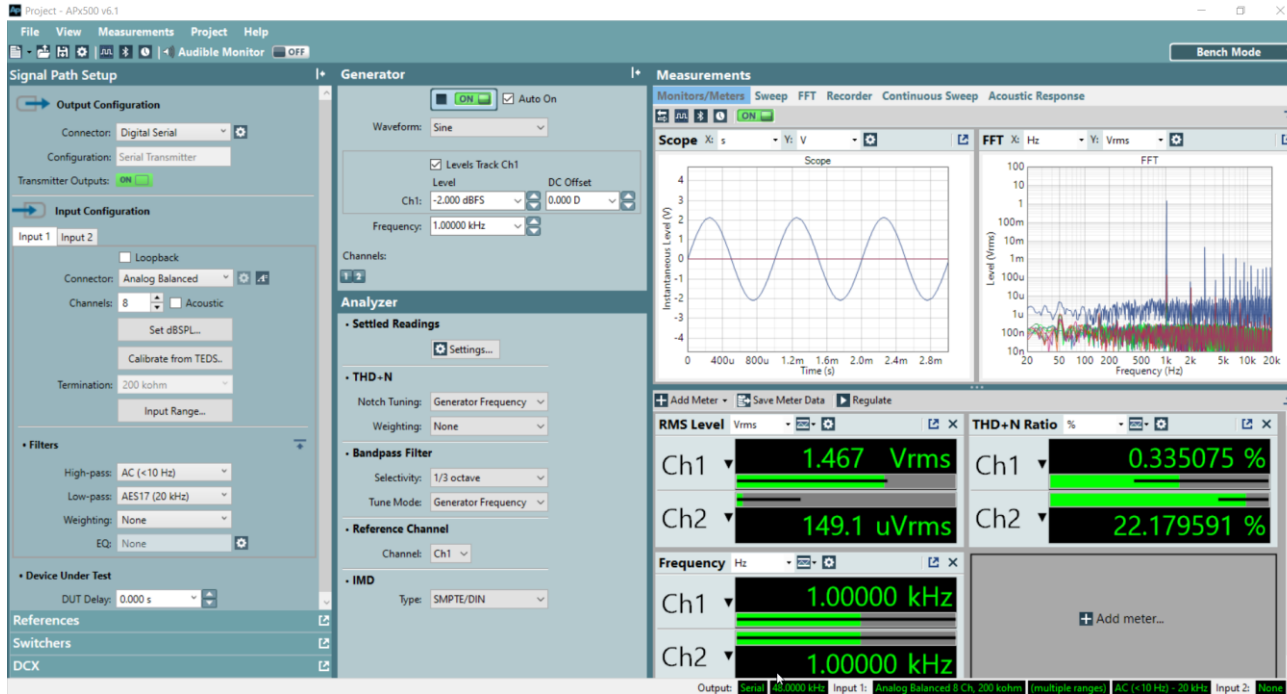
Project - APx500 v6.1

File View Measurements Project Help

Audible Monitor OFF

Bench Mode

Signal Path Setup

Output Configuration

Connector: Digital Serial

Configuration: Serial Transmitter

Transmitter Outputs: ON

Input Configuration

Input 1 Input 2

Loopback

Connector: Analog Balanced

Channels: 8 Acoustic

Set dBSPL...

Calibrate from TEDS...

Termination: 200 kohm

Input Range...

• Filters

High-pass: AC (<10 Hz)

Low-pass: AES17 (20 kHz)

Weighting: None

EQ: None

• Device Under Test

DUT Delay: 0.000 s

References

Switchers

DCX

Generator

ON Auto On

Waveform: Sine

Levels Track Ch1

Level DC Offset

Ch1: -2.000 dBFS 0.000 D

Frequency: 1.00000 kHz

Channels:

1 2

Analyzer

• Settled Readings

Settings...

• THD+N

Notch Tuning: Generator Frequency

Weighting: None

• Bandpass Filter

Selectivity: 1/3 octave

Tune Mode: Generator Frequency

• Reference Channel

Channel: Ch1

• IMD

Type: SMPTE/DIN

Measurements

Monitors/Meters Sweep FFT Recorder Continuous Sweep Acoustic Response

ON

Scope X: s Y: V

Scope

Instantaneous Level (V)

4 3 2 1 0 -1 -2 -3 -4

0 400u 800u 1.2m 1.6m 2.0m 2.4m 2.8m

Time (s)

FFT X: Hz Y: Vrms

FFT

Level (Vrms)

100 10 1 100m 10m 1m 100u 10u 1u 100n 10n

20 50 100 200 500 1k 2k 5k 10k 20k

Frequency (Hz)

Add Meter Save Meter Data Regulate

RMS Level Vrms

Ch1 1.467 Vrms

Ch2 149.1 uVrms

THD+N Ratio %

Ch1 0.335075 %

Ch2 22.179591 %

Frequency Hz

Ch1 1.00000 kHz

Ch2 1.00000 kHz

Add meter...

Output: Serial 48.0000 kHz Input 1: Analog Balanced 8 Ch, 200 kohm (multiple ranges) AC (<10 Hz) - 20 kHz Input 2: None